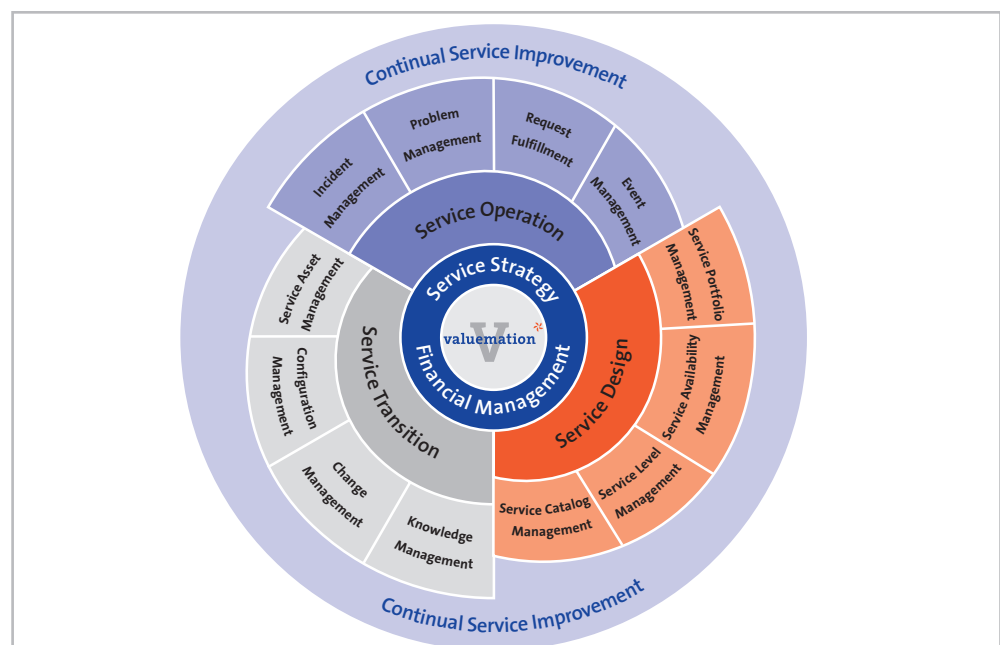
Continual Service Improvement

Incident Management

Problem Management

Request Fulfillment

Event Management

Service Operation

Service Asset Management

Configuration Management

Change Management

Knowledge Management

Service Transition

Service Strategy

V

valuemation

Financial Management

Service Design

Service Portfolio Management

Service Availability Management

Service Level Management

Service Catalog Management

Continual Service Improvement